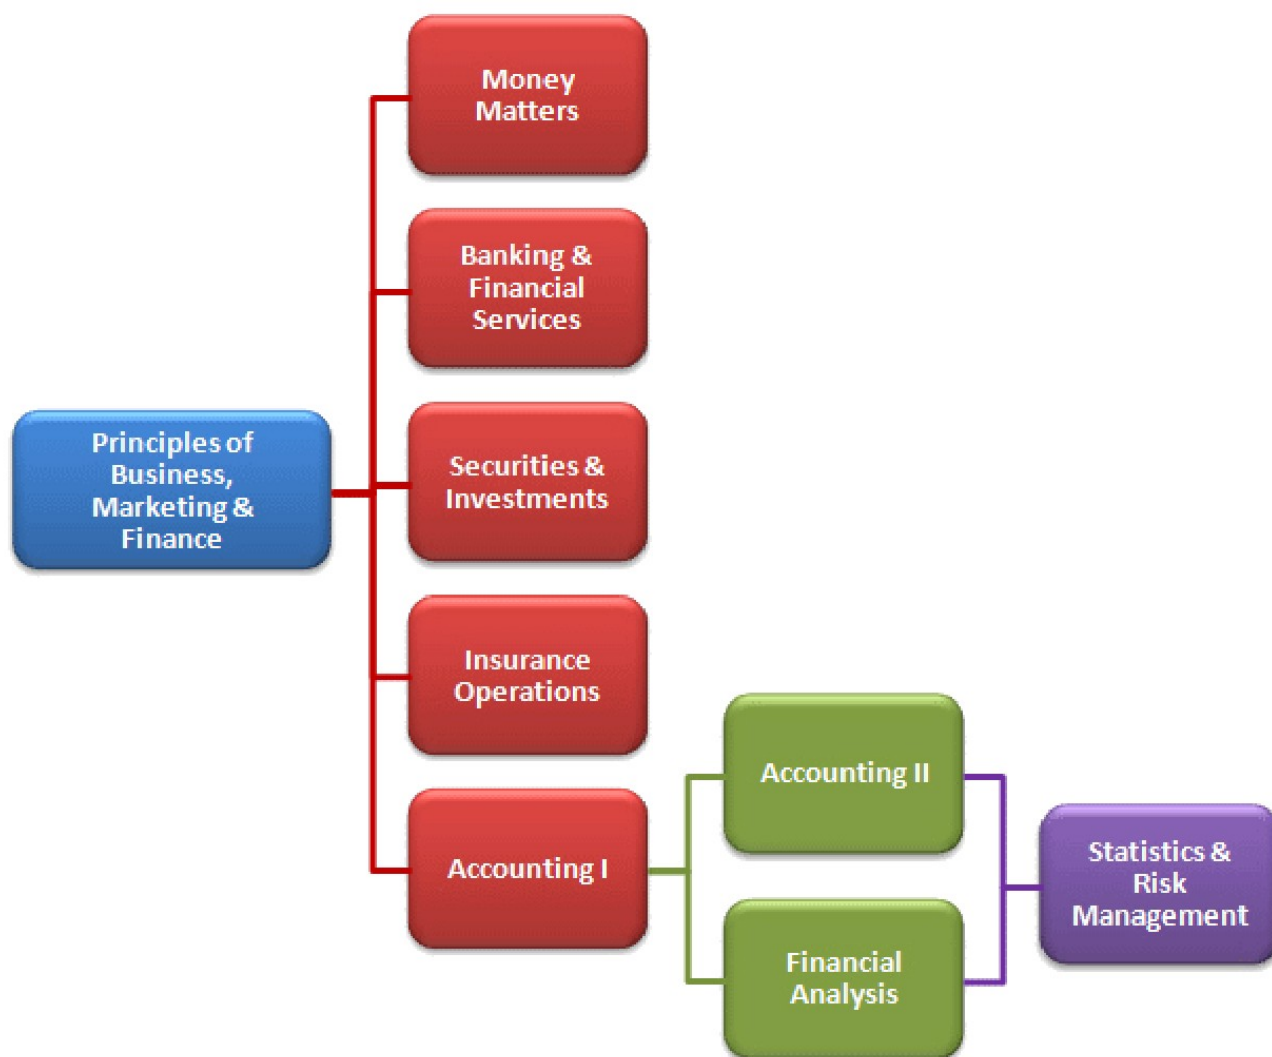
Money Matters

Banking & Financial Services

Principles of Business, Marketing & Finance

Securities & Investments

Insurance Operations

Accounting II

Accounting I

Statistics & Risk Management

Financial Analysis